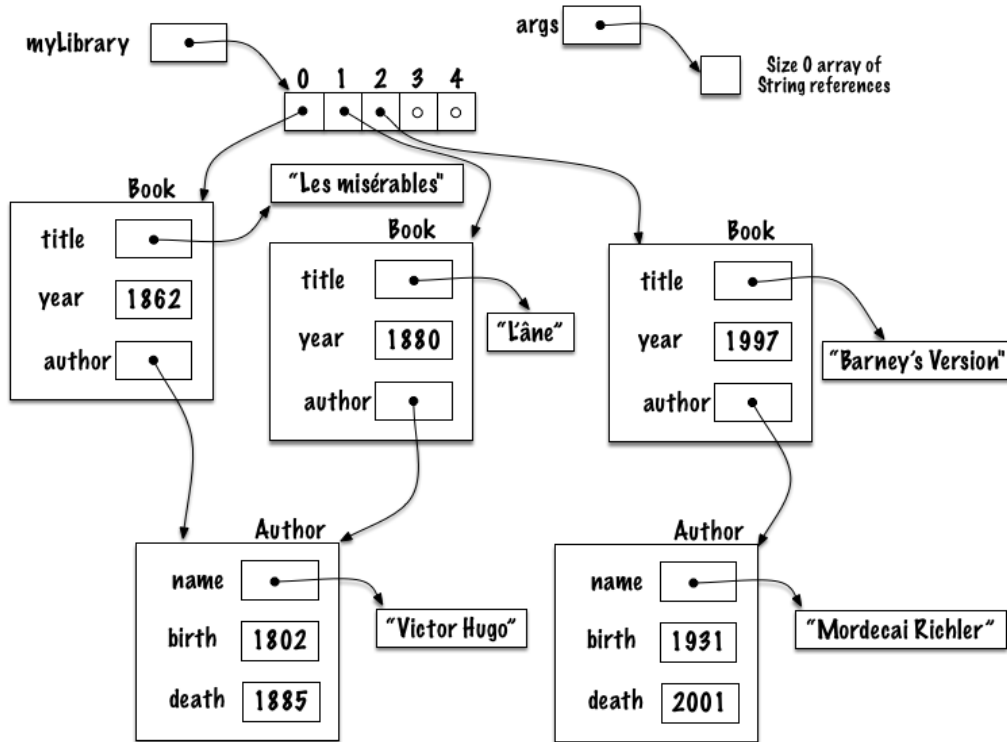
myLibrary

args

0 1 2 3 4

Size 0 array of String references

Book

title

year 1862

author

"Les misérables"

Book

title

year 1880

author

"L'âne"

Book

title

year 1997

author

"Barney's Version"

Author

name

birth 1802

death 1885

"Victor Hugo"

Author

name

birth 1931

death 2001

"Mordecai Richler"